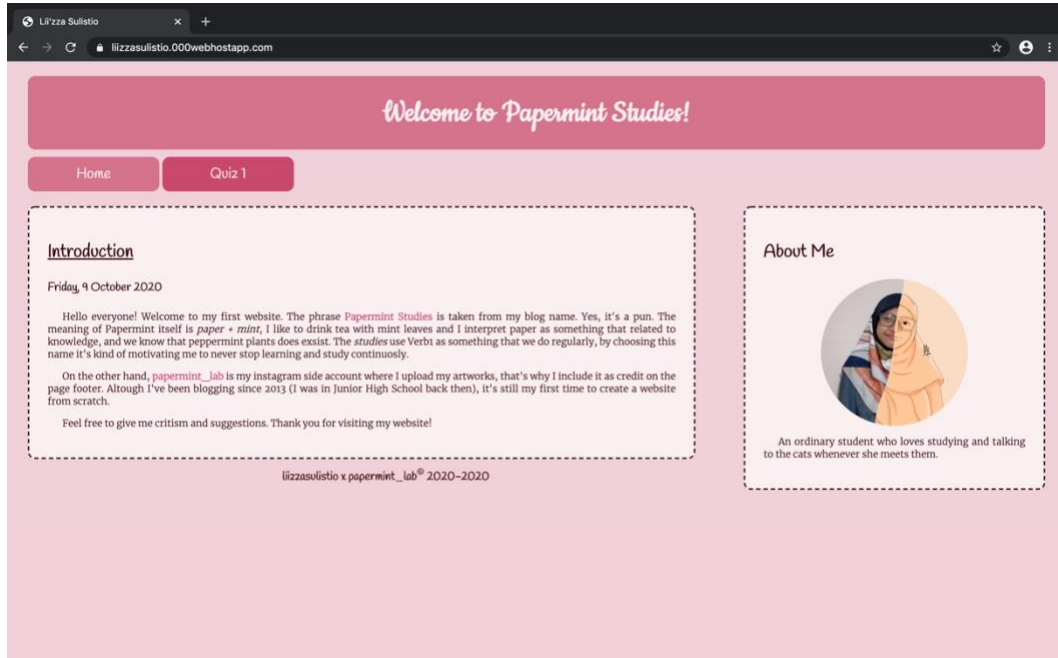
Lii'zza Sulistio

liizzasulistio.000webhostapp.com

Welcome to Papermint Studies!

Home

Quiz 1

Introduction

Friday, 9 October 2020

Hello everyone! Welcome to my first website. The phrase Papermint Studies is taken from my blog name. Yes, it's a pun. The meaning of Papermint itself is *paper + mint*, I like to drink tea with mint leaves and I interpret paper as something that related to knowledge, and we know that peppermint plants does exsist. The *studies* use Verb1 as something that we do regularly, by choosing this name it's kind of motivating me to never stop learning and study continuosly.

On the other hand, papermint_lab is my instagram side account where I upload my artworks, that's why I include it as credit on the page footer. Altough I've been blogging since 2013 (I was in Junior High School back then), it's still my first time to create a website from scratch.

Feel free to give me critism and suggestions. Thank you for visiting my website!

About Me

An ordinary student who loves studying and talking to the cats whenever she meets them.

liizzasulistio x papermint_lab© 2020-2020